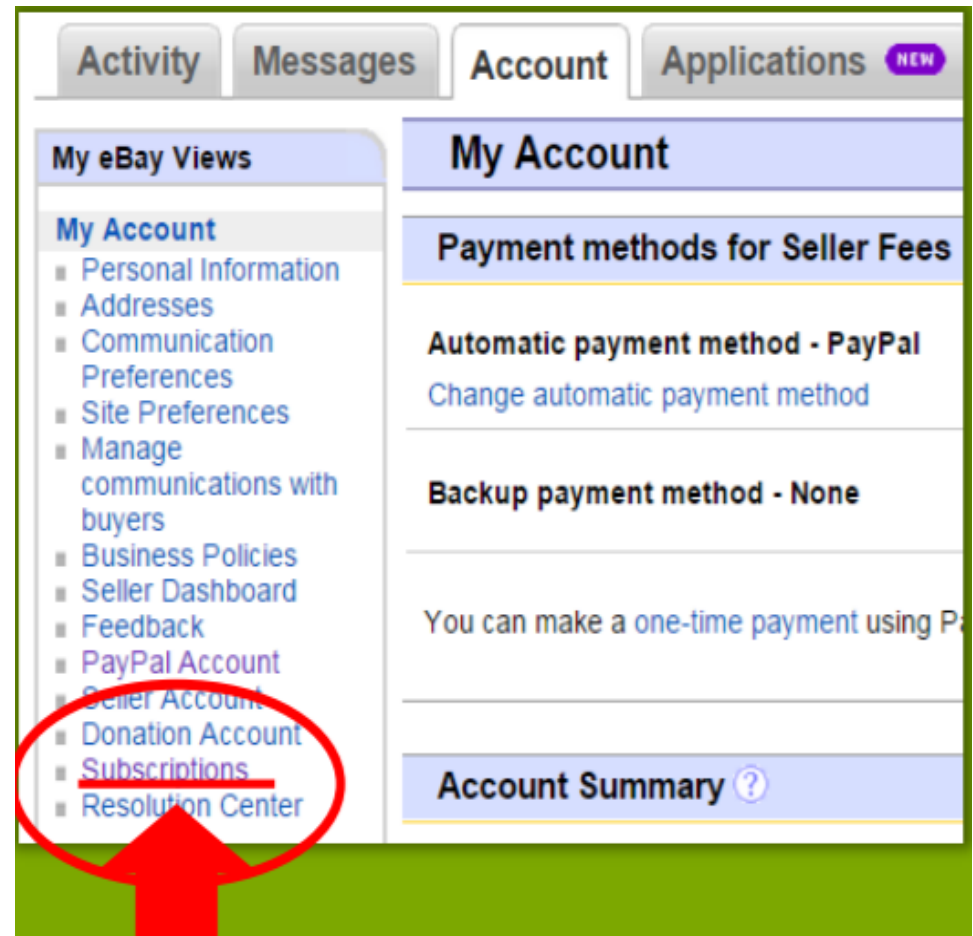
Activity Messages Account Applications NEW

My eBay Views

My Account
Personal Information
Addresses
Communication Preferences
Site Preferences
Manage communications with buyers
Business Policies
Seller Dashboard
Feedback
PayPal Account
Seller Account
Donation Account
Subscriptions
Resolution Center

My Account

Payment methods for Seller Fees

Automatic payment method - PayPal
Change automatic payment method

Backup payment method - None

You can make a one-time payment using P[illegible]

Account Summary ?